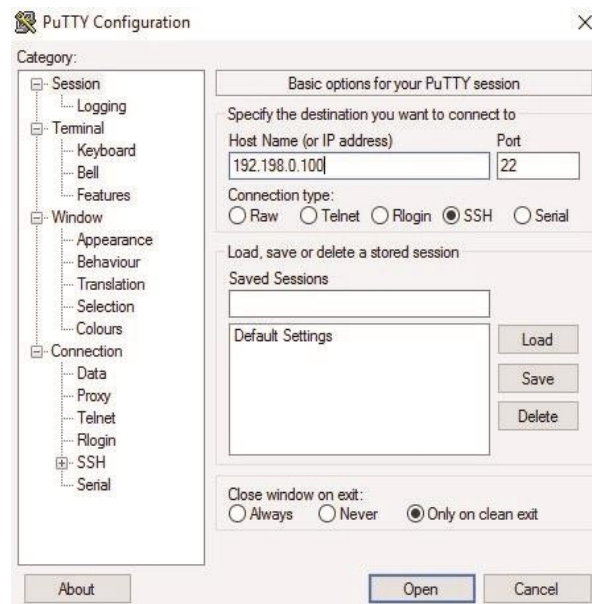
PuTTY Configuration

Category:

Session
Logging
Terminal
Keyboard
Bell
Features
Window
Appearance
Behaviour
Translation
Selection
Colours
Connection
Data
Proxy
Telnet
Rlogin
SSH
Serial

Basic options for your PuTTY session

Specify the destination you want to connect to

Host Name (or IP address)
192.198.0.100

Port
22

Connection type:
Raw Telnet Rlogin SSH Serial

Load, save or delete a stored session

Saved Sessions

Default Settings

Load
Save
Delete

Close window on exit:
Always Never Only on clean exit

About
Open
Cancel